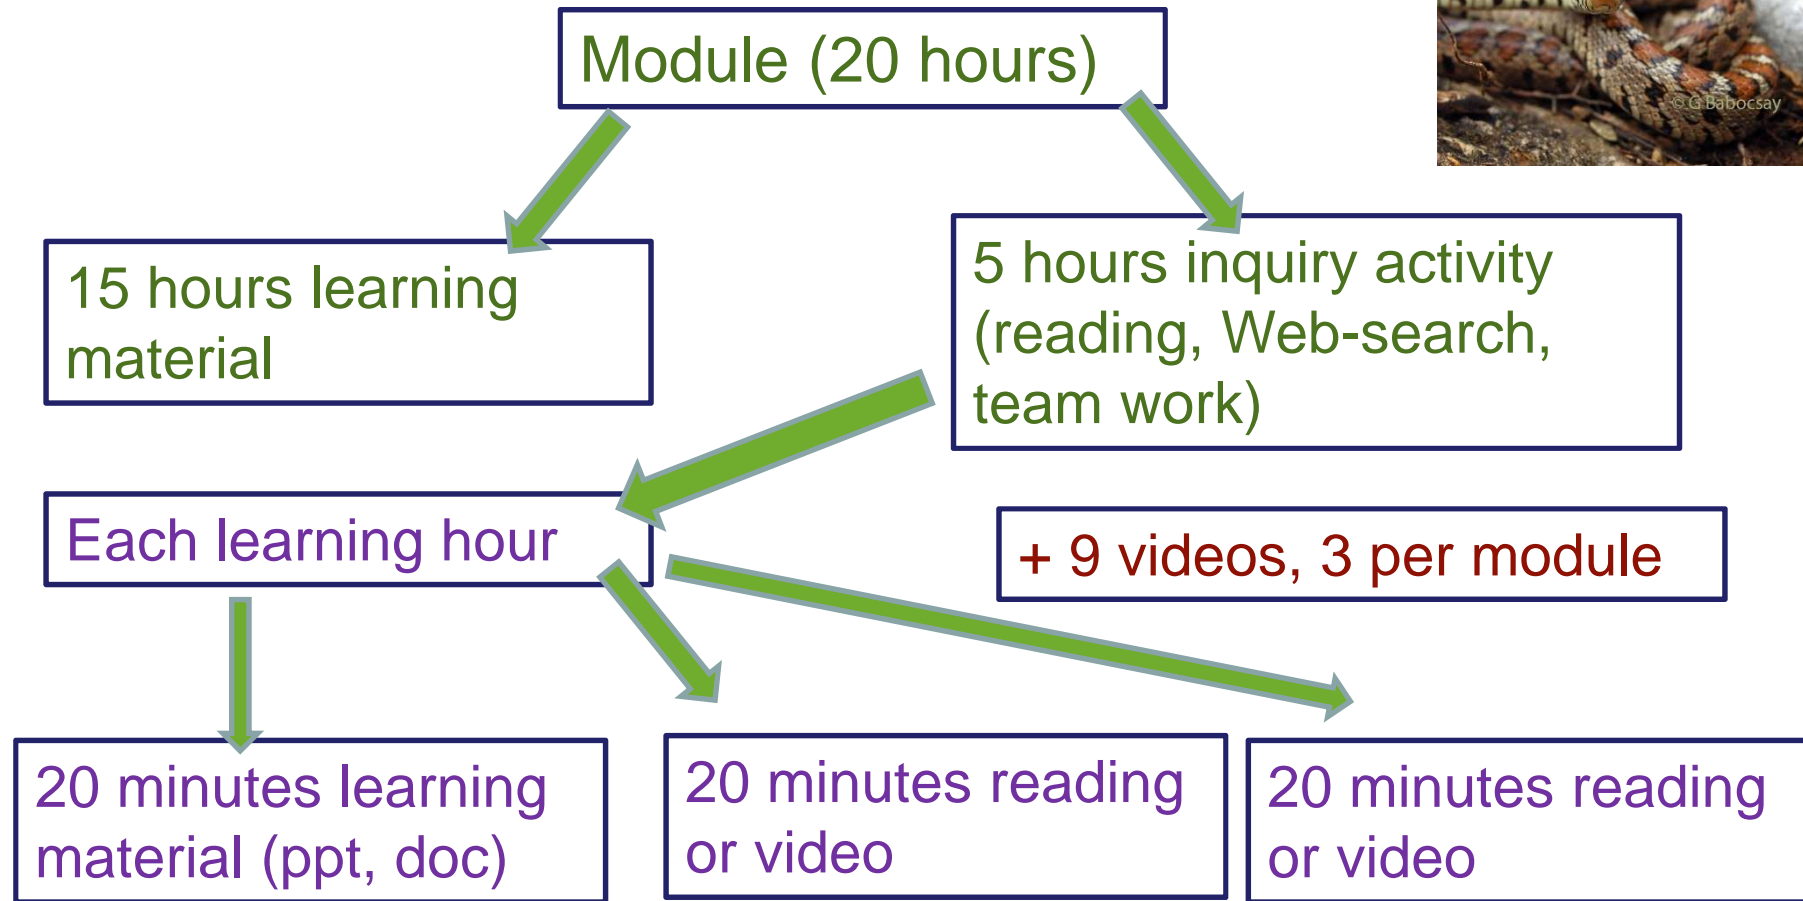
Module (20 hours)

© G Babocsay

15 hours learning material

5 hours inquiry activity (reading, Web-search, team work)

Each learning hour

+ 9 videos, 3 per module

20 minutes learning material (ppt, doc)

20 minutes reading or video

20 minutes reading or video